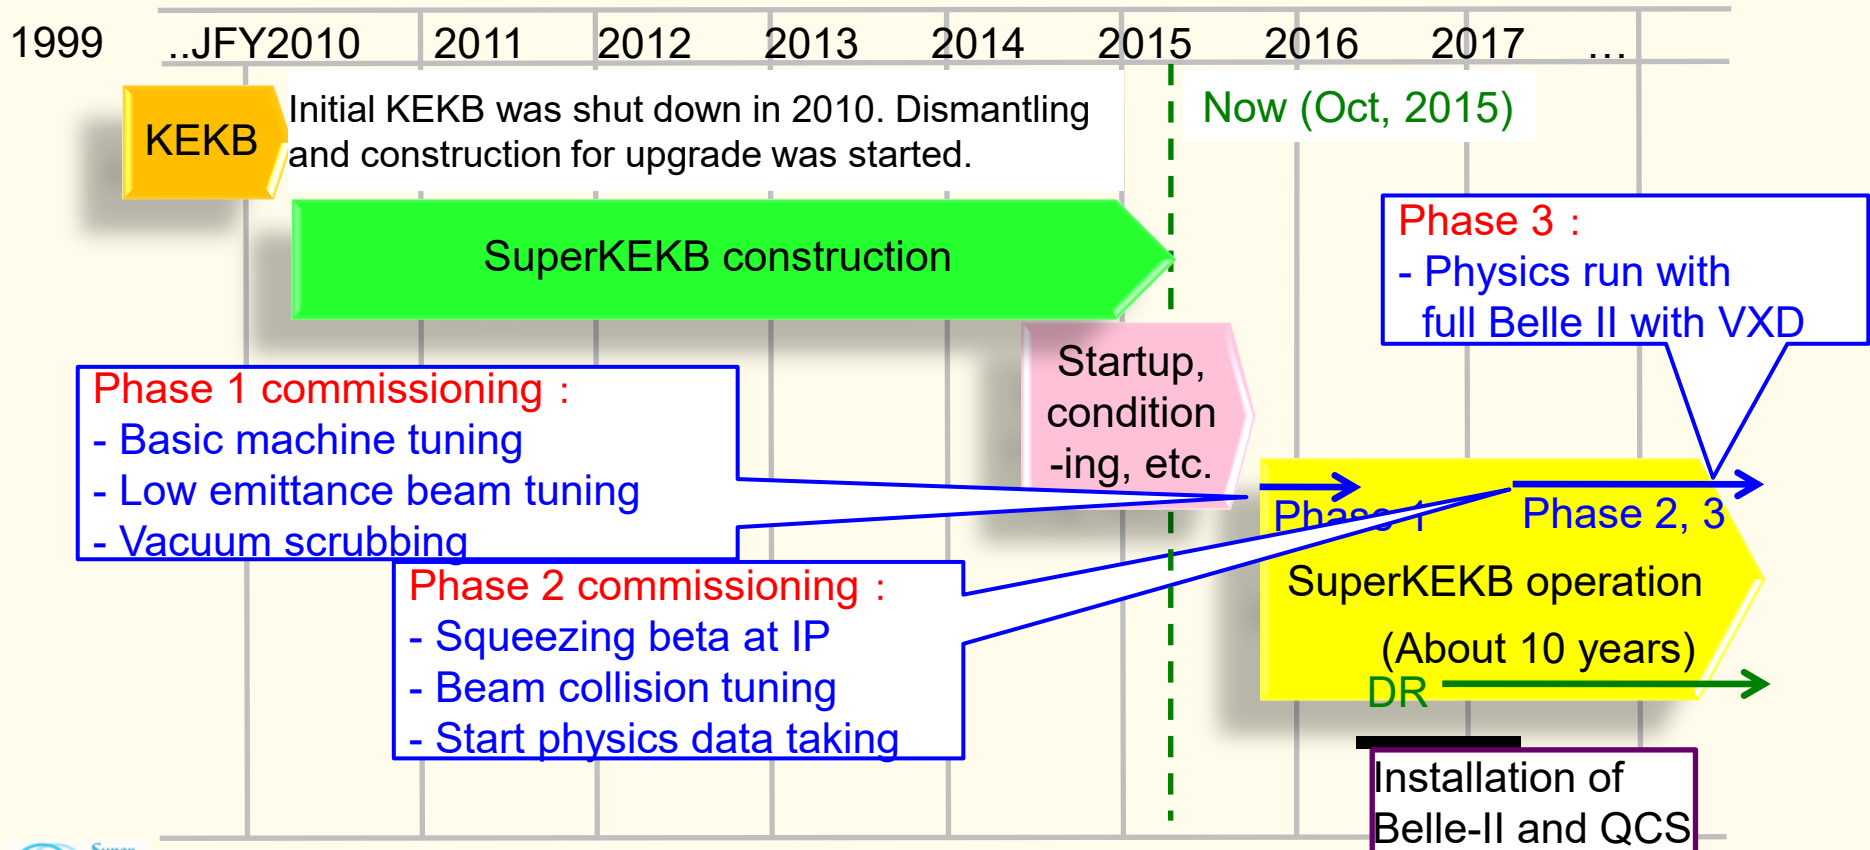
1999 ..JFY2010 2011 2012 2013 2014 2015 2016 2017 …

KEKB

Initial KEKB was shut down in 2010. Dismantling and construction for upgrade was started.

Now (Oct, 2015)

SuperKEKB construction

Phase 3 :
- Physics run with full Belle II with VXD

Startup, condition -ing, etc.

Phase 1 commissioning :
- Basic machine tuning
- Low emittance beam tuning
- Vacuum scrubbing

Phase 1

Phase 2, 3

SuperKEKB operation

(About 10 years)

DR

Phase 2 commissioning :
- Squeezing beta at IP
- Beam collision tuning
- Start physics data taking

Installation of Belle-II and QCS